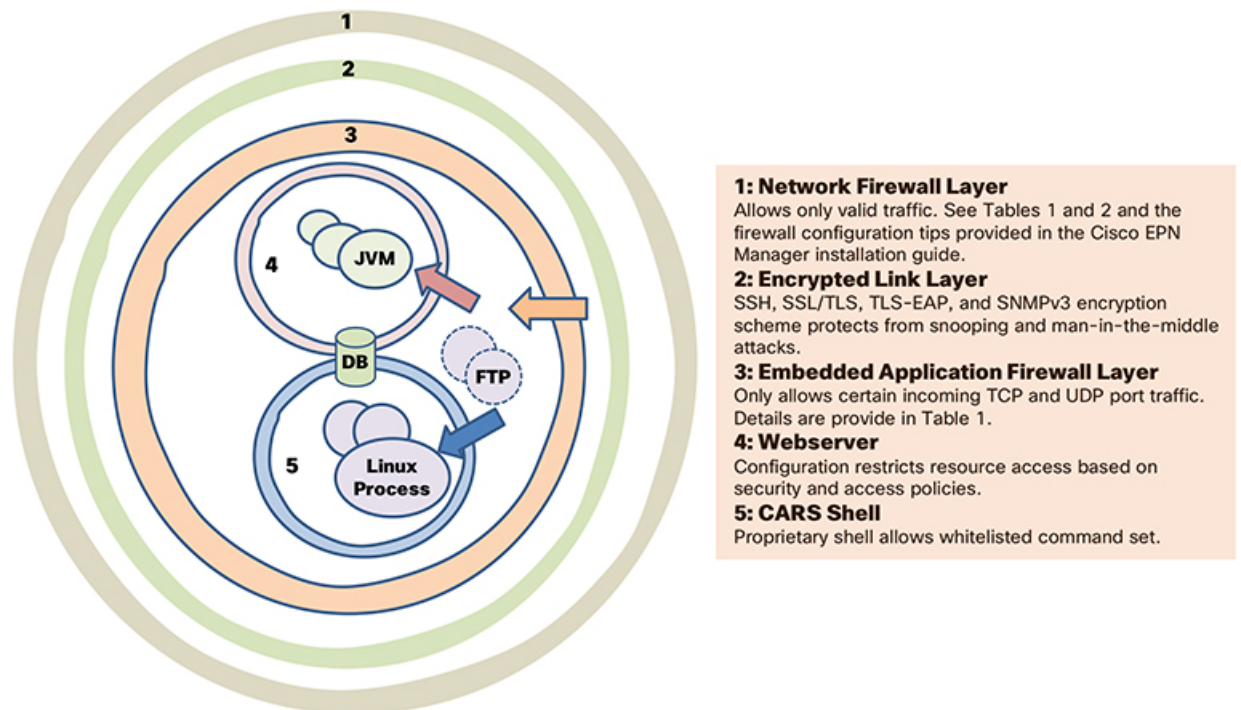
1

2

3

4

JVM

DB

FTP

5

Linux Process

**1: Network Firewall Layer**
Allows only valid traffic. See Tables 1 and 2 and the firewall configuration tips provided in the Cisco EPN Manager installation guide.

**2: Encrypted Link Layer**
SSH, SSL/TLS, TLS-EAP, and SNMPv3 encryption scheme protects from snooping and man-in-the-middle attacks.

**3: Embedded Application Firewall Layer**
Only allows certain incoming TCP and UDP port traffic. Details are provide in Table 1.

**4: Webserver**
Configuration restricts resource access based on security and access policies.

**5: CARS Shell**
Proprietary shell allows whitelisted command set.